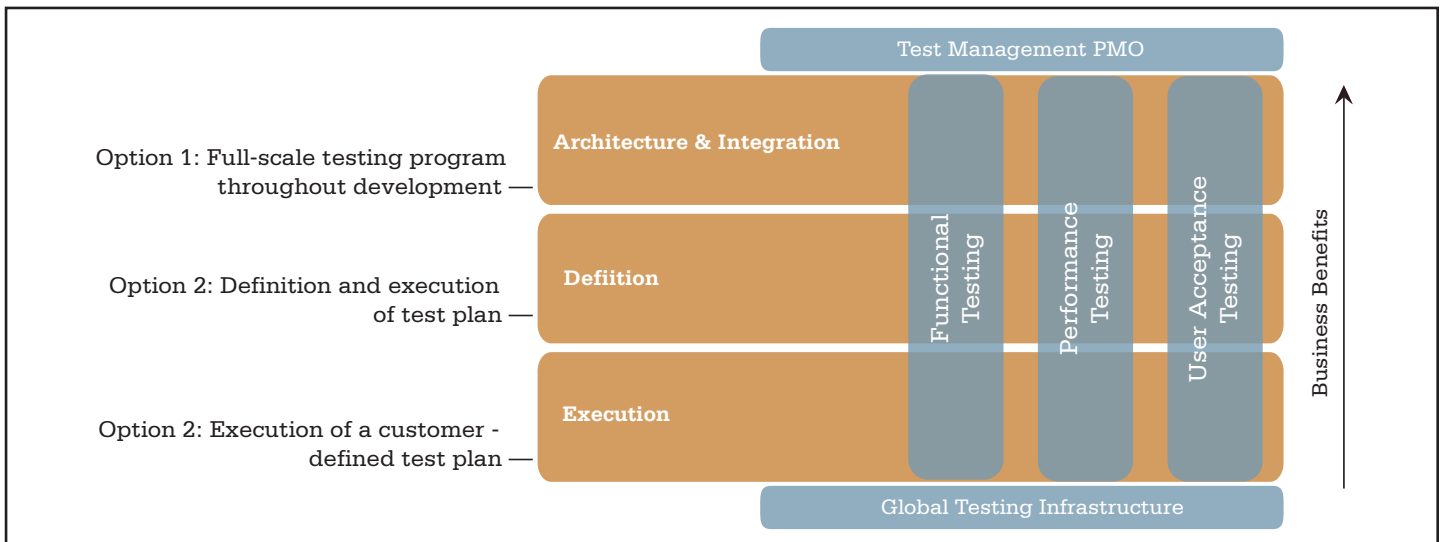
Test Management PMO

Option 1: Full-scale testing program throughout development

Architecture & Integration

Option 2: Definition and execution of test plan

Defiition

Option 2: Execution of a customer - defined test plan

Execution

Functional Testing

Performance Testing

User Acceptance Testing

Business Benefits

Global Testing Infrastructure